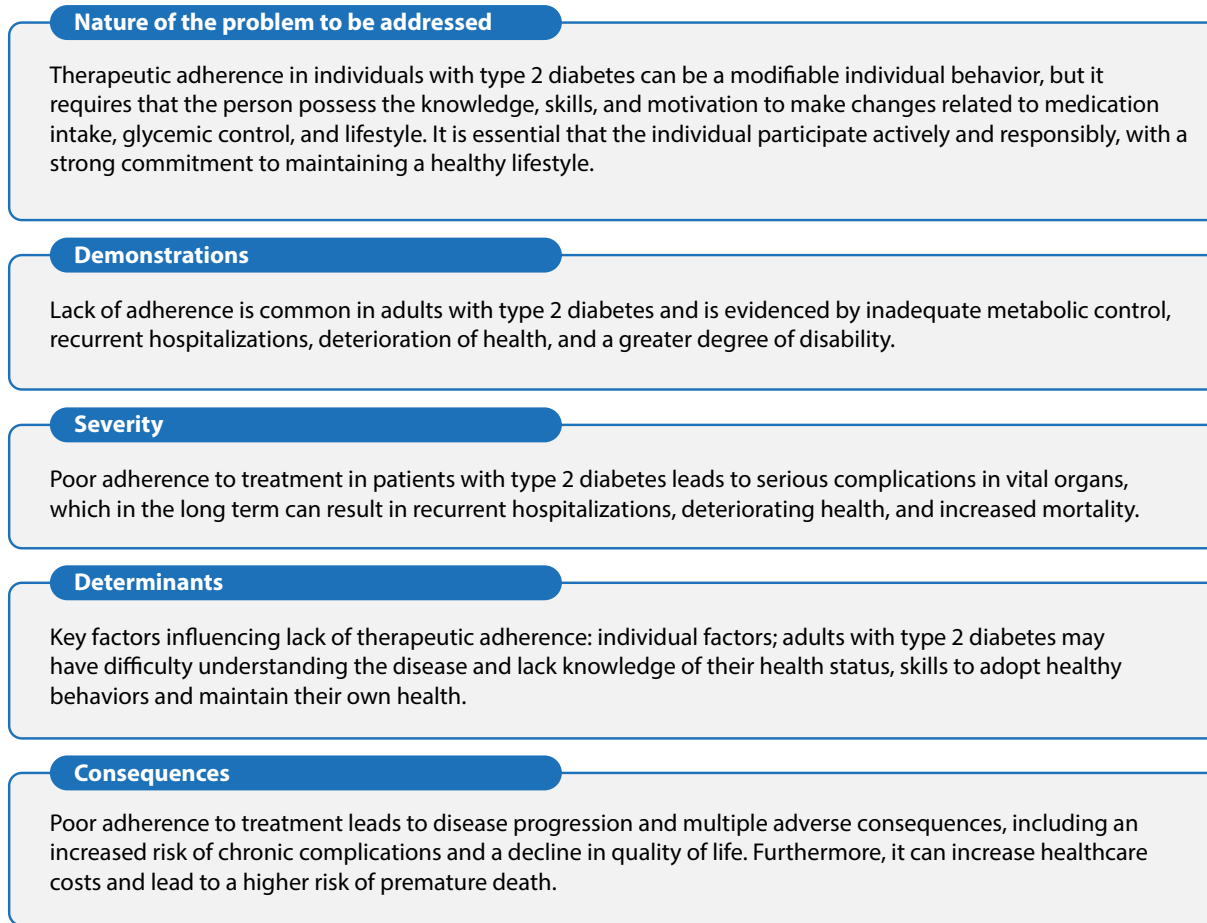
Nature of the problem to be addressed

Therapeutic adherence in individuals with type 2 diabetes can be a modifiable individual behavior, but it requires that the person possess the knowledge, skills, and motivation to make changes related to medication intake, glycemic control, and lifestyle. It is essential that the individual participate actively and responsibly, with a strong commitment to maintaining a healthy lifestyle.

Demonstrations

Lack of adherence is common in adults with type 2 diabetes and is evidenced by inadequate metabolic control, recurrent hospitalizations, deterioration of health, and a greater degree of disability.

Severity

Poor adherence to treatment in patients with type 2 diabetes leads to serious complications in vital organs, which in the long term can result in recurrent hospitalizations, deteriorating health, and increased mortality.

Determinants

Key factors influencing lack of therapeutic adherence: individual factors; adults with type 2 diabetes may have difficulty understanding the disease and lack knowledge of their health status, skills to adopt healthy behaviors and maintain their own health.

Consequences

Poor adherence to treatment leads to disease progression and multiple adverse consequences, including an increased risk of chronic complications and a decline in quality of life. Furthermore, it can increase healthcare costs and lead to a higher risk of premature death.